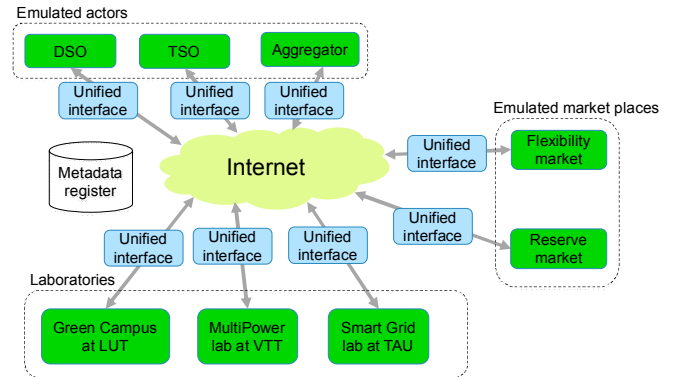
Emulated actors

DSO

TSO

Aggregator

Unified interface

Unified interface

Unified interface

Emulated market places

Metadata register

Internet

Unified interface

Flexibility market

Unified interface

Reserve market

Unified interface

Unified interface

Unified interface

Laboratories

Green Campus at LUT

MultiPower lab at VTT

Smart Grid lab at TAU